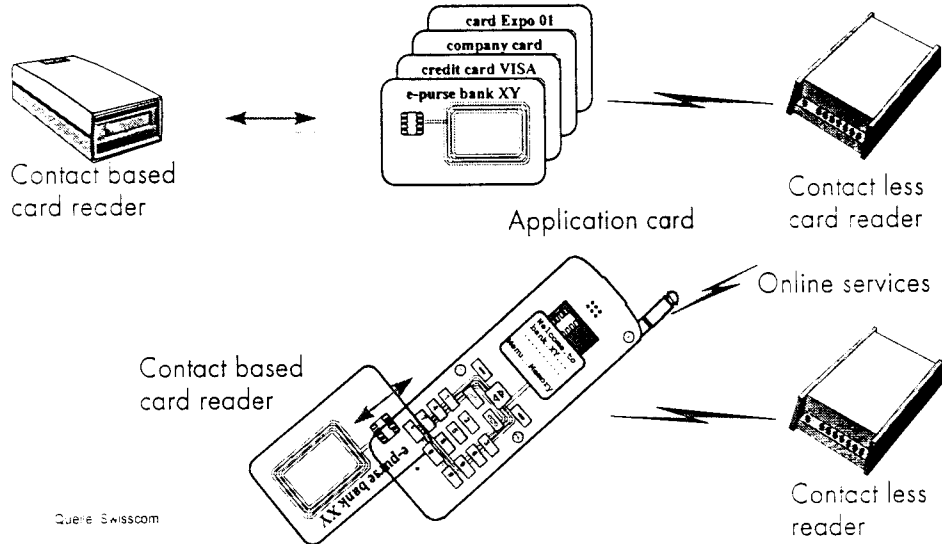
card Expo 01

company card

credit card VISA

e-purse bank XY

Contact based card reader

Application card

Contact less card reader

Online services

welcome to bank XY

menu

memory

Contact based card reader

e-purse bank XY

Contact less reader

Quelle: Swisscom